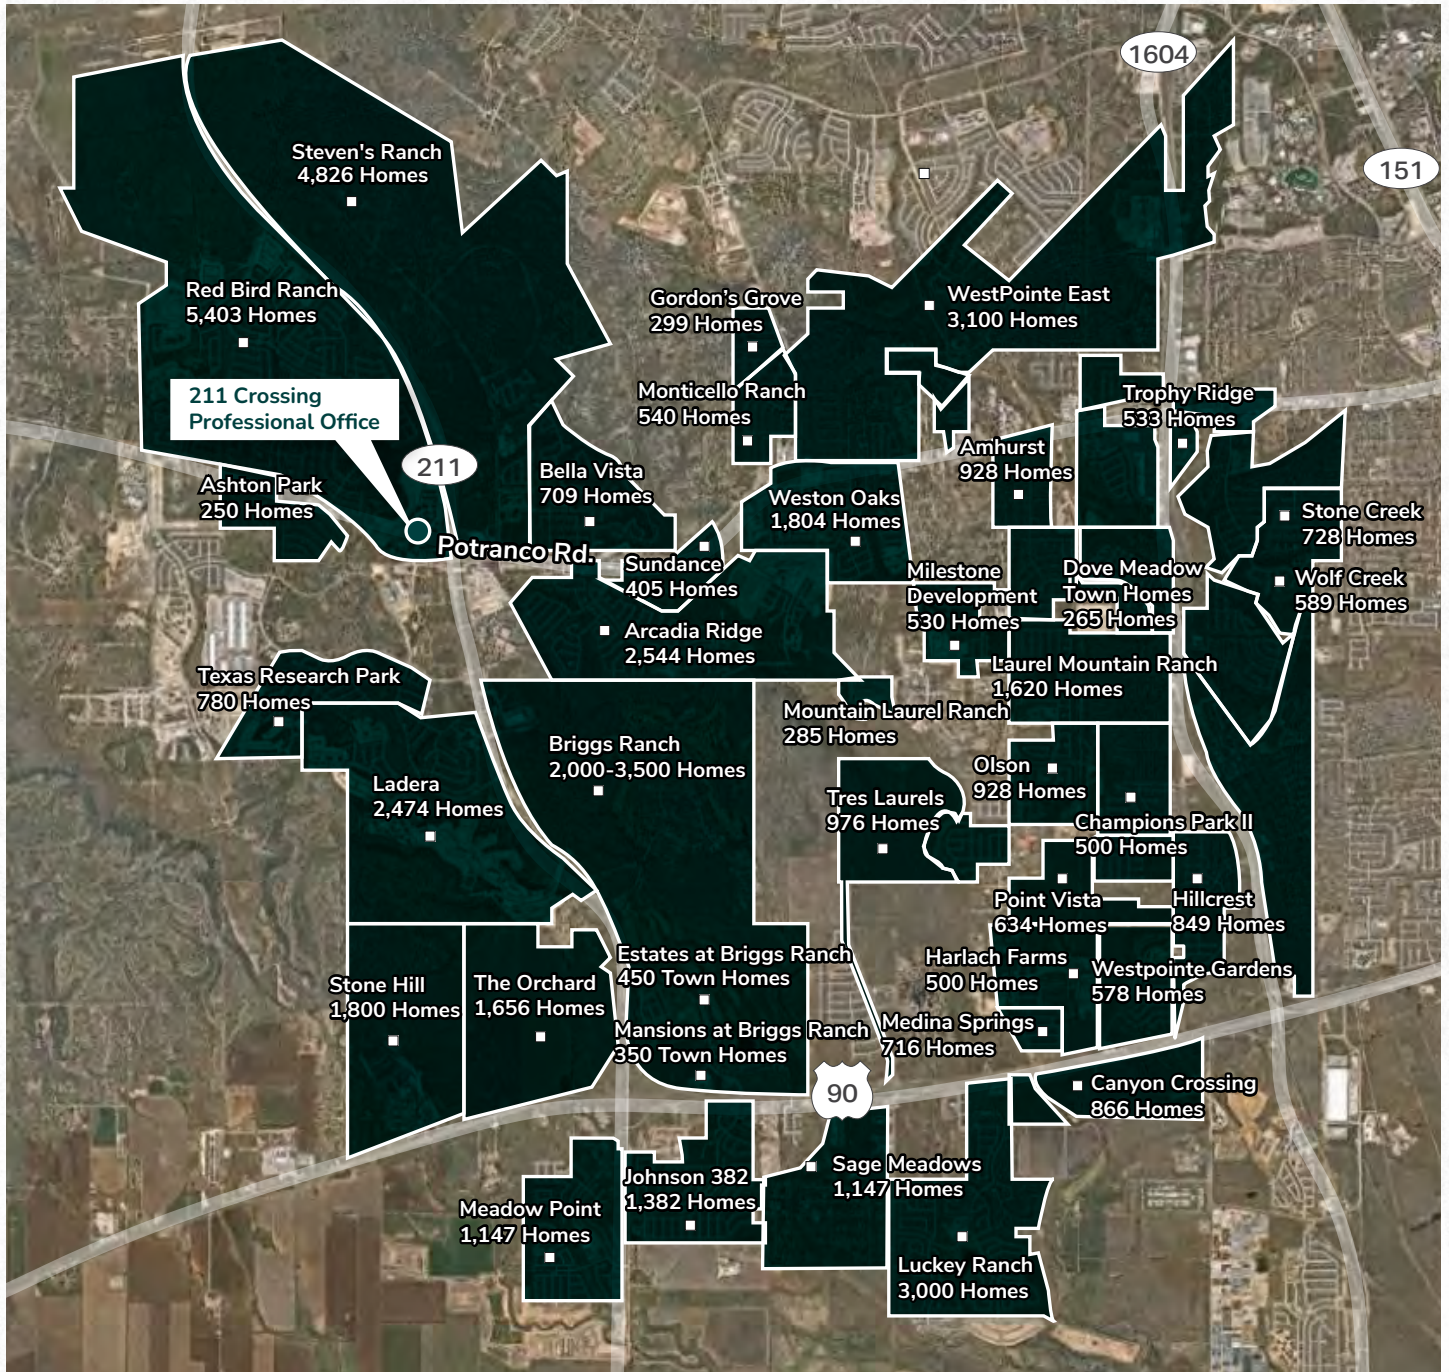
1604

151

Steven's Ranch
4,826 Homes

Red Bird Ranch
5,403 Homes

211 Crossing
Professional Office

211

Ashton Park
250 Homes

Potranco Rd.

Gordon's Grove
299 Homes

WestPointe East
3,100 Homes

Monticello Ranch
540 Homes

Trophy Ridge
533 Homes

Amhurst
928 Homes

Bella Vista
709 Homes

Weston Oaks
1,804 Homes

Stone Creek
728 Homes

Sundance
405 Homes

Milestone
Development
530 Homes

Dove Meadow
Town Homes
265 Homes

Wolf Creek
589 Homes

Arcadia Ridge
2,544 Homes

Laurel Mountain Ranch
1,620 Homes

Texas Research Park
780 Homes

Mountain Laurel Ranch
285 Homes

Briggs Ranch
2,000-3,500 Homes

Ladera
2,474 Homes

Olson
928 Homes

Tres Laurels
976 Homes

Champions Park II
500 Homes

Point Vista
634 Homes

Hillcrest
849 Homes

Estates at Briggs Ranch
450 Town Homes

Harlach Farms
500 Homes

Westpointe Gardens
578 Homes

Stone Hill
1,800 Homes

The Orchard
1,656 Homes

Mansions at Briggs Ranch
350 Town Homes

Medina Springs
716 Homes

90

Canyon Crossing
866 Homes

Johnson 382
1,382 Homes

Sage Meadows
1,147 Homes

Meadow Point
1,147 Homes

Luckey Ranch
3,000 Homes